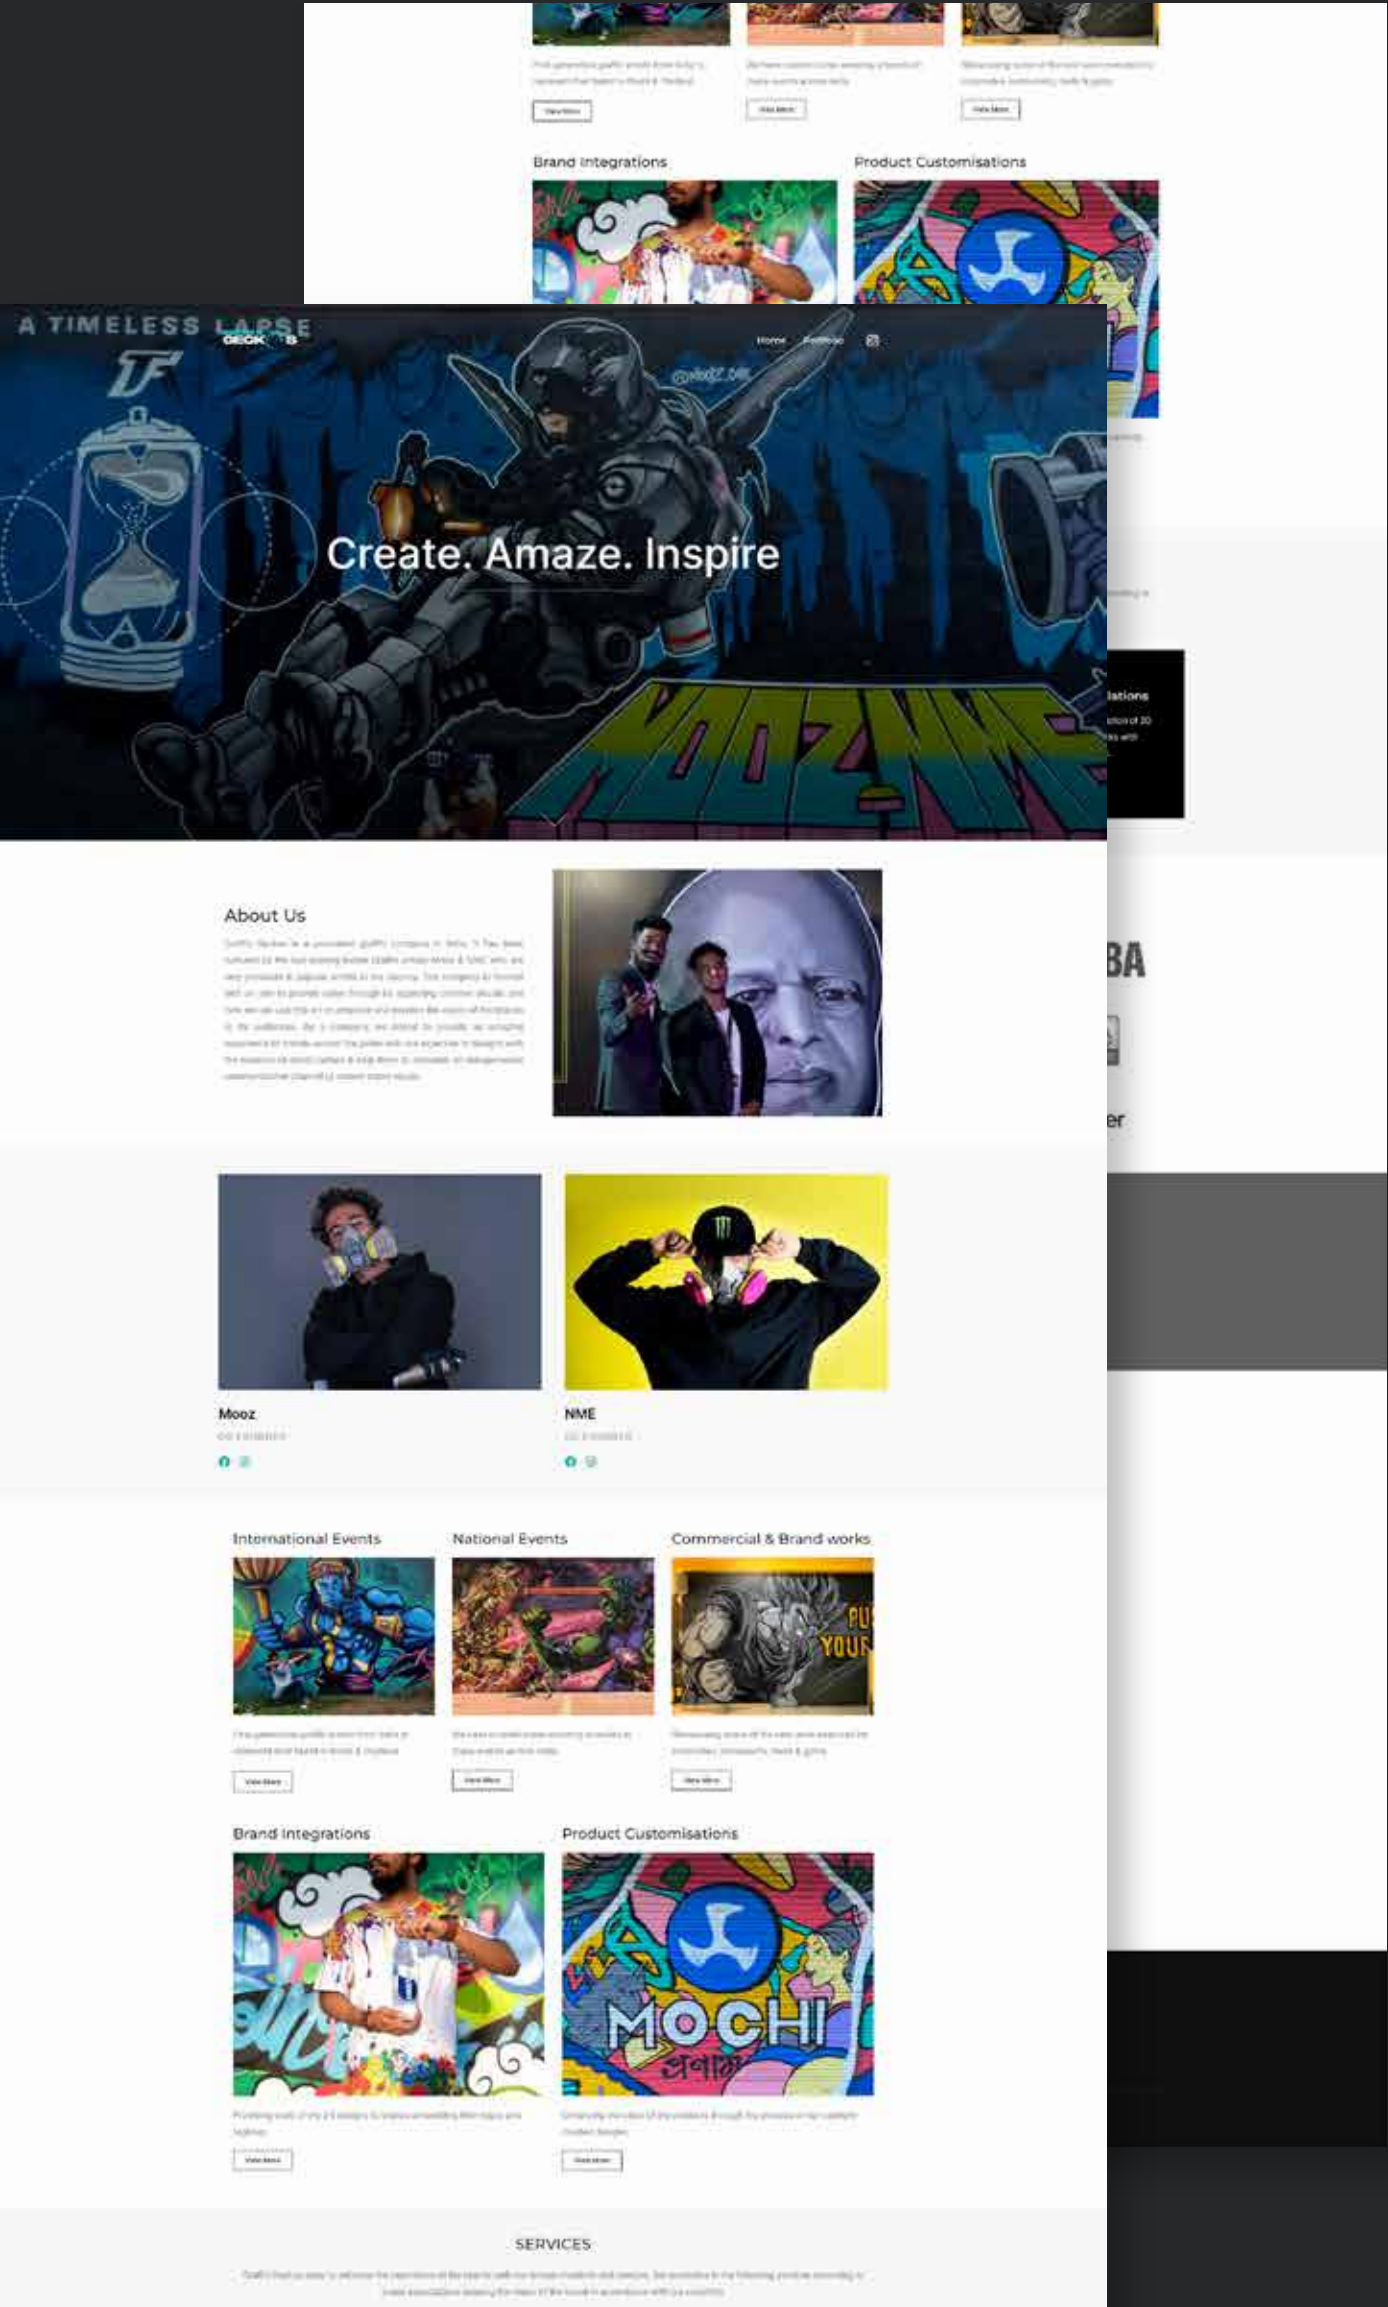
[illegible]

View More

Brand Integrations

Product Customisations

A TIMELESS LAPSE

Home Portfolio

Create. Amaze. Inspire

MOOZ NME

About Us

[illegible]

Mooz

NME

International Events

National Events

Commercial & Brand works

View More

View More

View More

Brand Integrations

Product Customisations

MOCHI

View More

View More

SERVICES

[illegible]